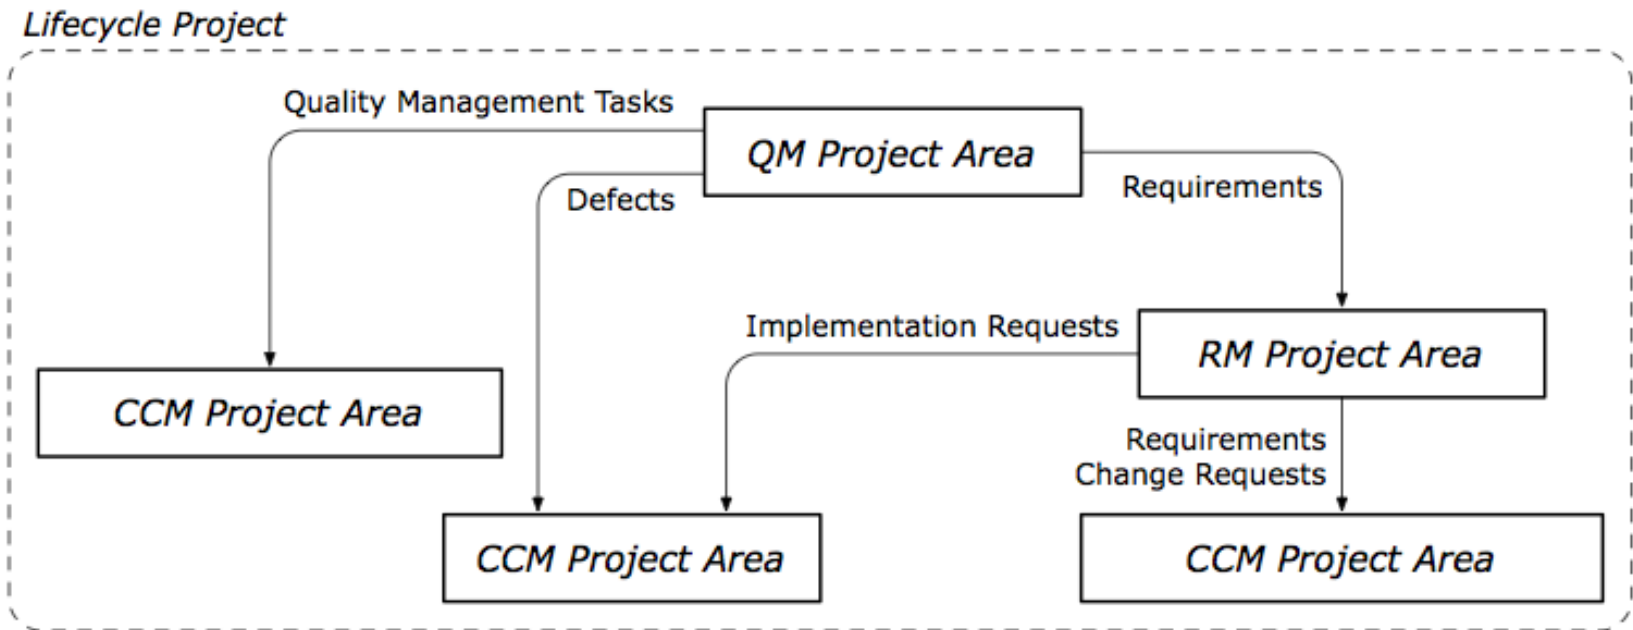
Lifecycle Project

Quality Management Tasks

QM Project Area

Defects

Requirements

Implementation Requests

RM Project Area

CCM Project Area

Requirements Change Requests

CCM Project Area

CCM Project Area